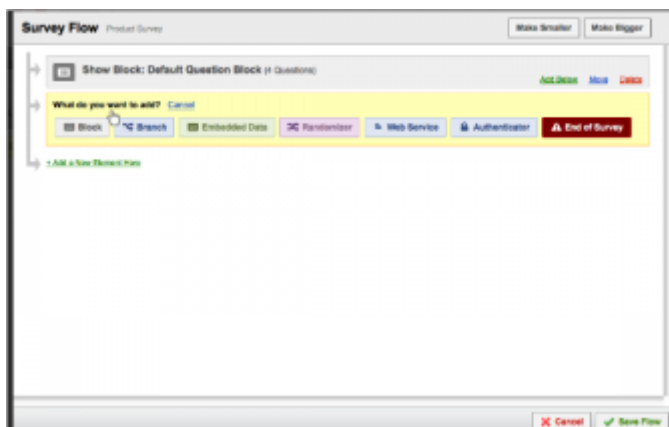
Survey Flow Product Survey

Make Smaller Make Bigger

Show Block: Default Question Block (4 Questions)

Add Below Move Delete

What do you want to add? Cancel

Block Branch Embedded Data Randomizer Web Service Authenticator End of Survey

+ Add a New Element Here

Cancel Save Flow